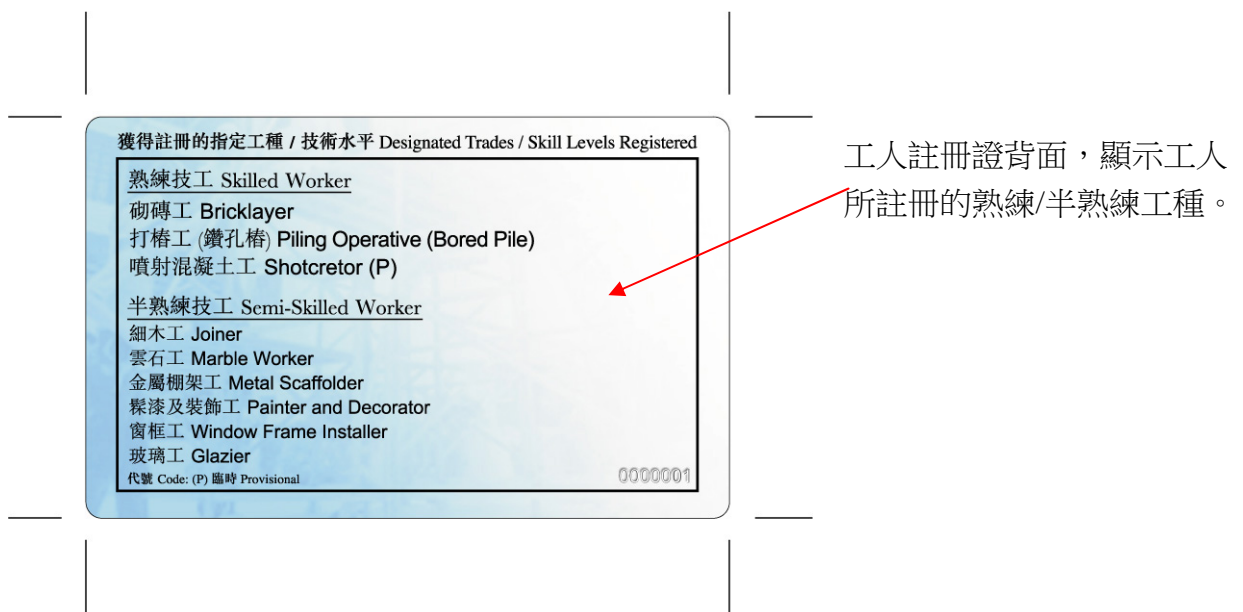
獲得註冊的指定工種 / 技術水平 Designated Trades / Skill Levels Registered

熟練技工 Skilled Worker
砌磚工 Bricklayer
打樁工 (鑽孔樁) Piling Operative (Bored Pile)
噴射混凝土工 Shotcretor (P)

半熟練技工 Semi-Skilled Worker
細木工 Joiner
雲石工 Marble Worker
金屬棚架工 Metal Scaffolder
髹漆及裝飾工 Painter and Decorator
窗框工 Window Frame Installer
玻璃工 Glazier
代號 Code: (P) 臨時 Provisional
0000001

工人註冊證背面，顯示工人所註冊的熟練/半熟練工種。